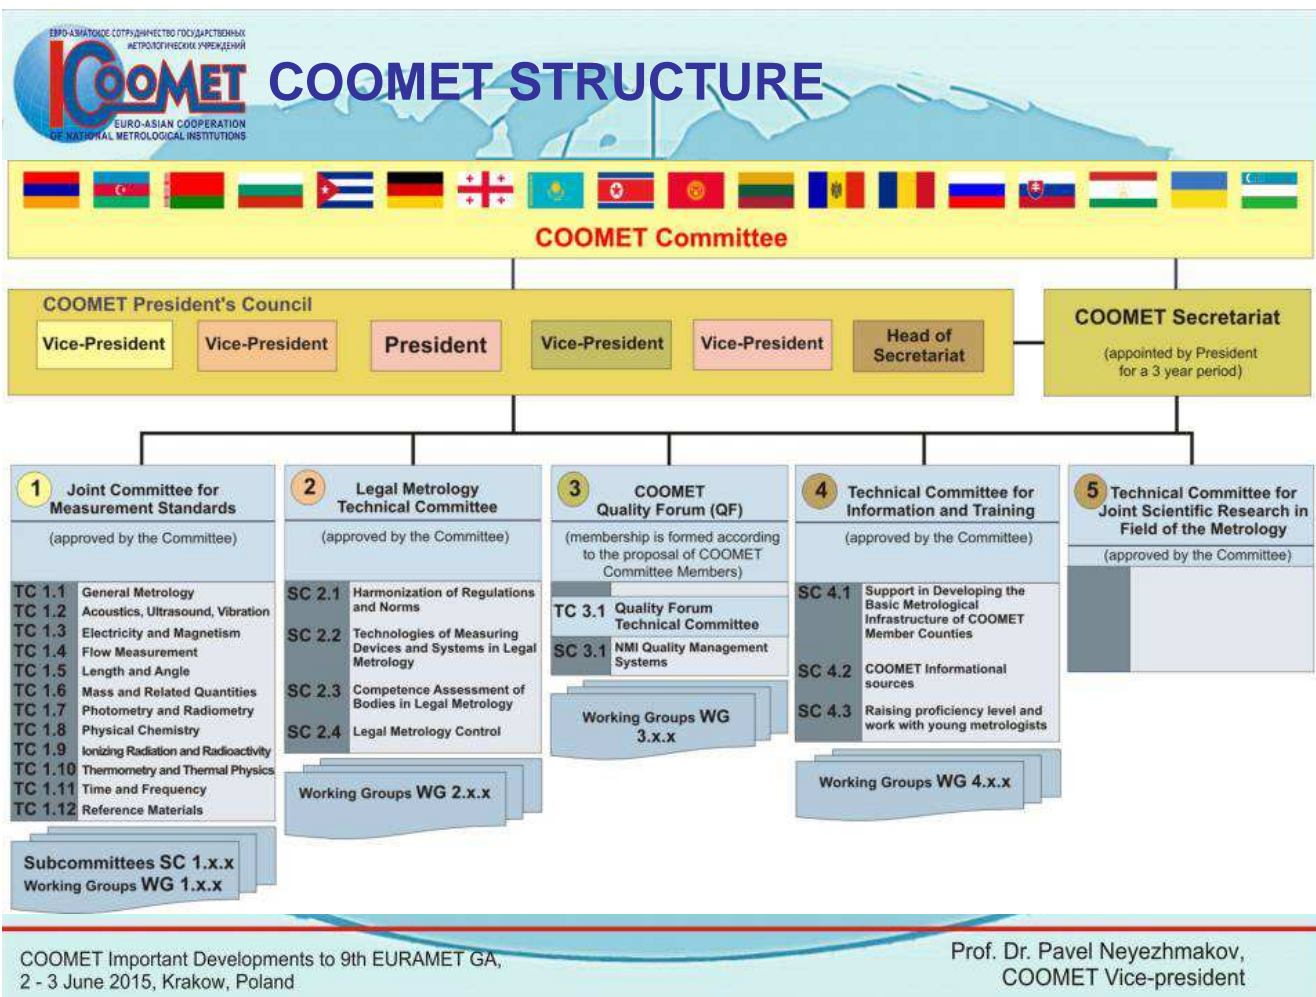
ЕВРО-АЗИАТСКОЕ СОТРУДНИЧЕСТВО ГОСУДАРСТВЕННЫХ МЕТРОЛОГИЧЕСКИХ УЧРЕЖДЕНИЙ

COOMET

EURO-ASIAN COOPERATION OF NATIONAL METROLOGICAL INSTITUTIONS

COOMET STRUCTURE

COOMET Committee

COOMET President's Council

Vice-President | Vice-President | President | Vice-President | Vice-President | Head of Secretariat

COOMET Secretariat
(appointed by President for a 3 year period)

1 Joint Committee for Measurement Standards
(approved by the Committee)
TC 1.1 General Metrology
TC 1.2 Acoustics, Ultrasound, Vibration
TC 1.3 Electricity and Magnetism
TC 1.4 Flow Measurement
TC 1.5 Length and Angle
TC 1.6 Mass and Related Quantities
TC 1.7 Photometry and Radiometry
TC 1.8 Physical Chemistry
TC 1.9 Ionizing Radiation and Radioactivity
TC 1.10 Thermometry and Thermal Physics
TC 1.11 Time and Frequency
TC 1.12 Reference Materials
Subcommittees SC 1.x.x
Working Groups WG 1.x.x

2 Legal Metrology Technical Committee
(approved by the Committee)
SC 2.1 Harmonization of Regulations and Norms
SC 2.2 Technologies of Measuring Devices and Systems in Legal Metrology
SC 2.3 Competence Assessment of Bodies in Legal Metrology
SC 2.4 Legal Metrology Control
Working Groups WG 2.x.x

3 COOMET Quality Forum (QF)
(membership is formed according to the proposal of COOMET Committee Members)
TC 3.1 Quality Forum Technical Committee
SC 3.1 NMI Quality Management Systems
Working Groups WG 3.x.x

4 Technical Committee for Information and Training
(approved by the Committee)
SC 4.1 Support in Developing the Basic Metrological Infrastructure of COOMET Member Counties
SC 4.2 COOMET Informational sources
SC 4.3 Raising proficiency level and work with young metrologists
Working Groups WG 4.x.x

5 Technical Committee for Joint Scientific Research in Field of the Metrology
(approved by the Committee)

COOMET Important Developments to 9th EURAMET GA, 2 - 3 June 2015, Krakow, Poland

Prof. Dr. Pavel Neyezhmakov, COOMET Vice-president